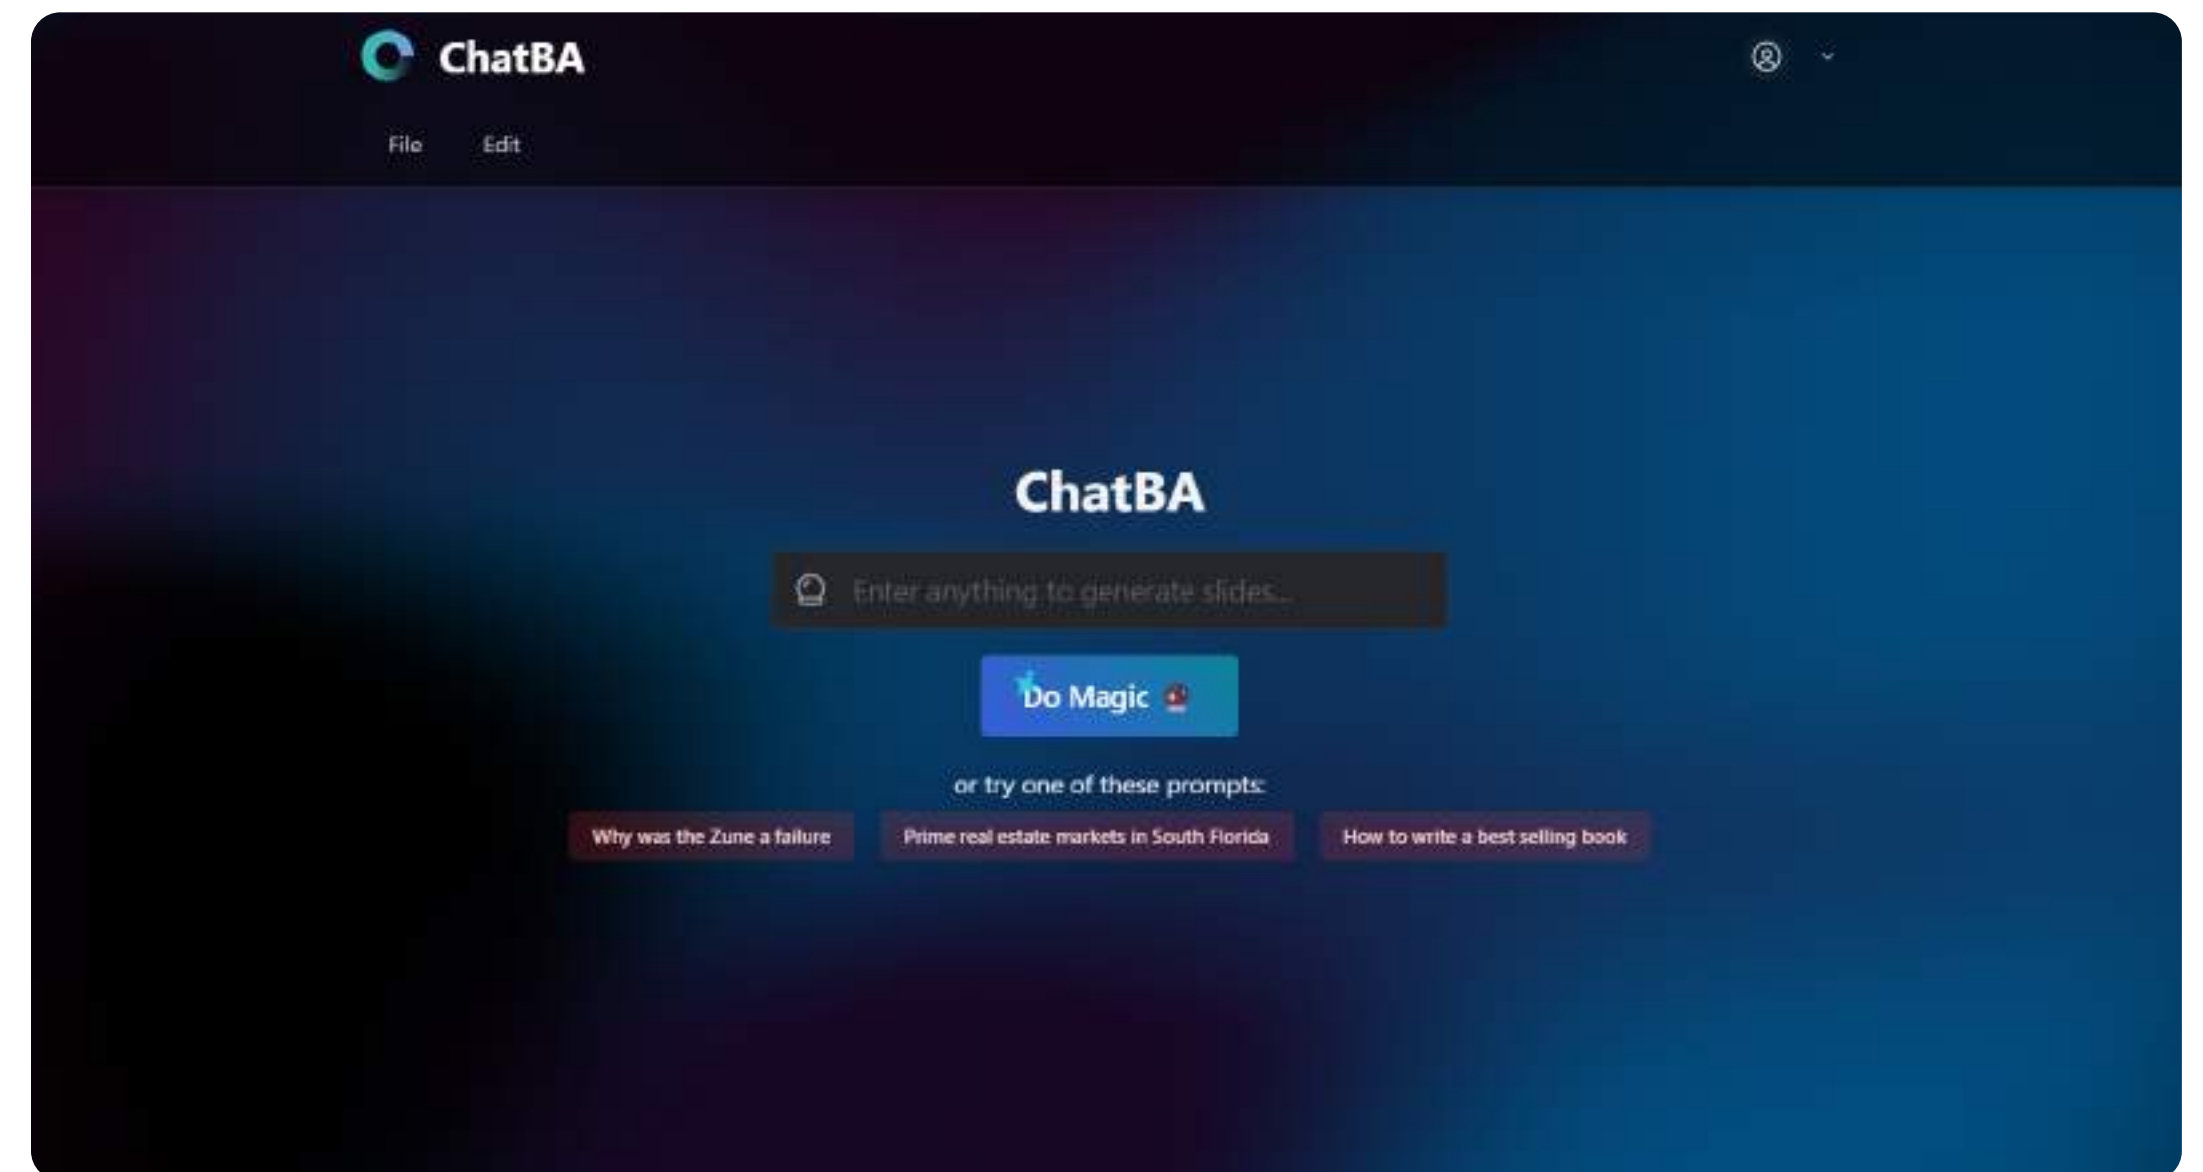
ChatBA

File Edit

ChatBA

Enter anything to generate slides...

Do Magic

or try one of these prompts:

Why was the Zune a failure

Prime real estate markets in South Florida

How to write a best selling book